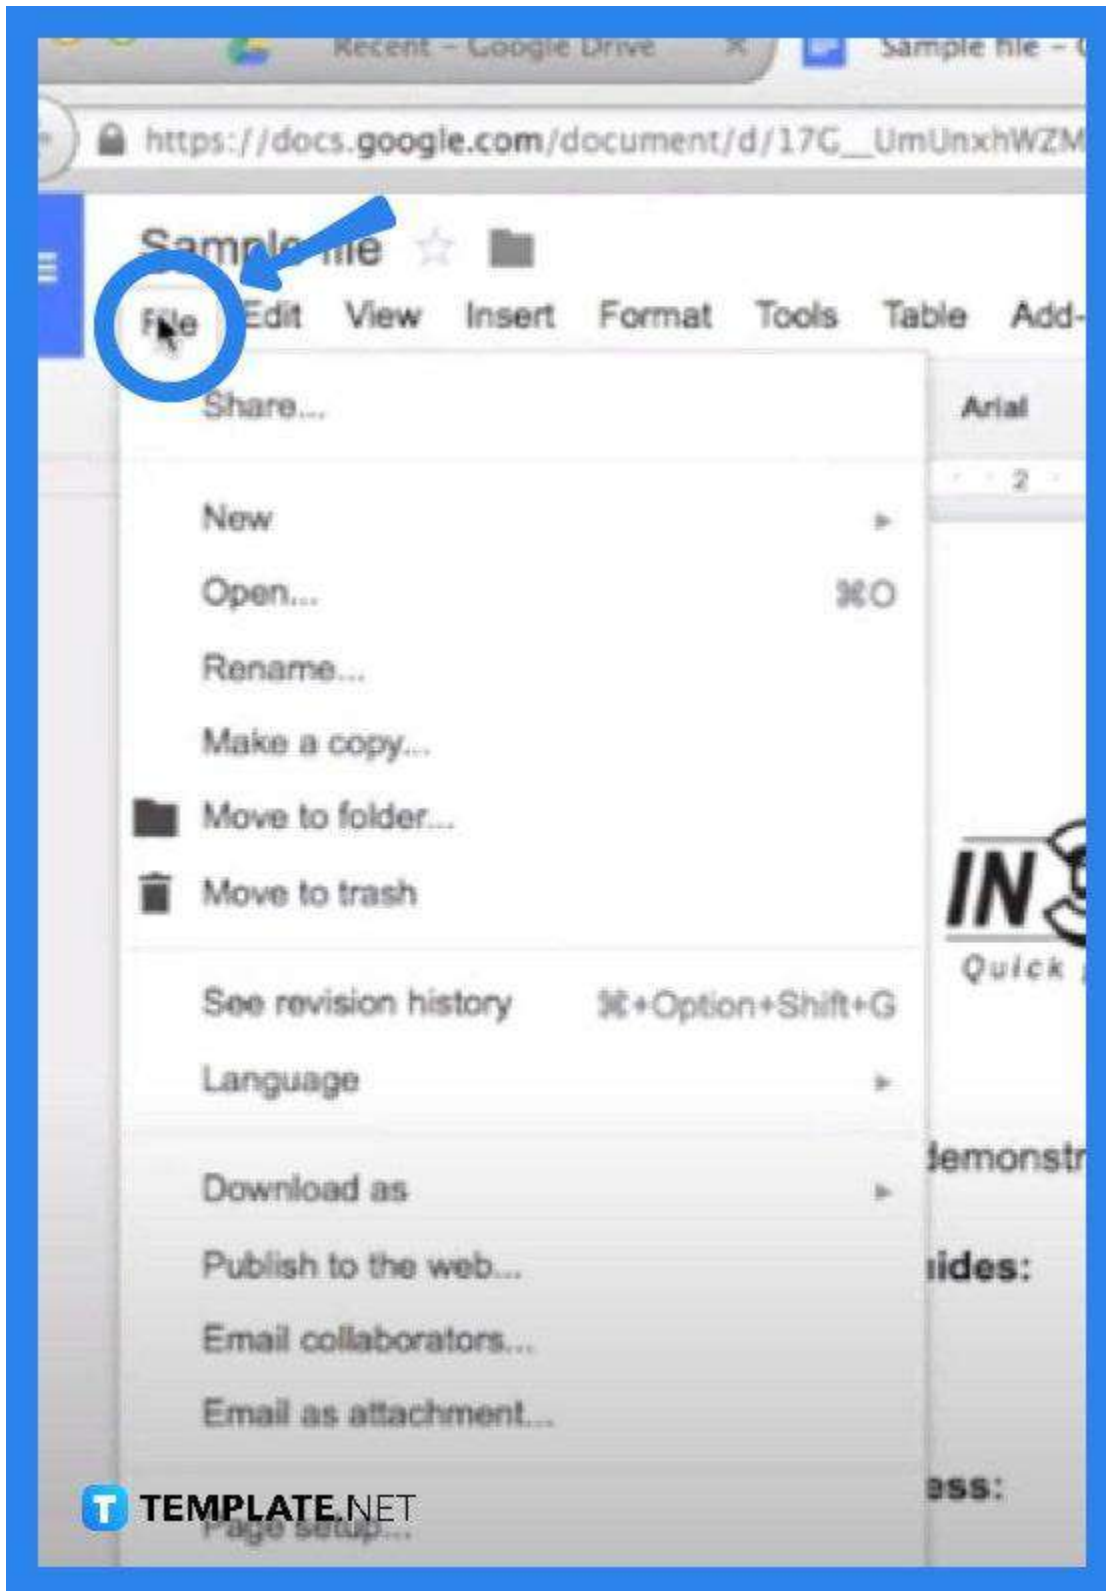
Recent - Google Drive
Sample file - G
https://docs.google.com/document/d/17G_UmUnxhWZM
Sample file
File Edit View Insert Format Tools Table Add-
Share...
Arial
2
New
Open... ⌘O
Rename...
Make a copy...
Move to folder...
Move to trash
IN
Quick
See revision history ⌘+Option+Shift+G
Language
demonstr
Download as
Publish to the web...
ides:
Email collaborators...
Email as attachment...
ess:
TEMPLATE.NET
Page setup...